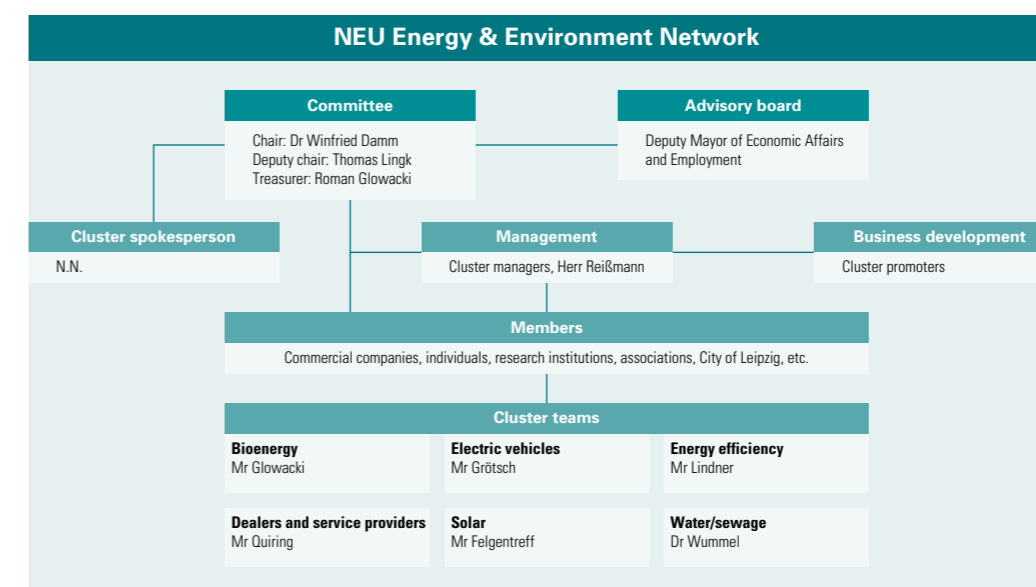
NEU Energy & Environment Network

Committee

Chair: Dr Winfried Damm
Deputy chair: Thomas Lingk
Treasurer: Roman Glowacki

Advisory board

Deputy Mayor of Economic Affairs and Employment

Cluster spokesperson

N.N.

Management

Cluster managers, Herr Reißmann

Business development

Cluster promoters

Members

Commercial companies, individuals, research institutions, associations, City of Leipzig, etc.

Cluster teams

Bioenergy
Mr Glowacki

Electric vehicles
Mr Grötsch

Energy efficiency
Mr Lindner

Dealers and service providers
Mr Quiring

Solar
Mr Felgentreff

Water/sewage
Dr Wummel